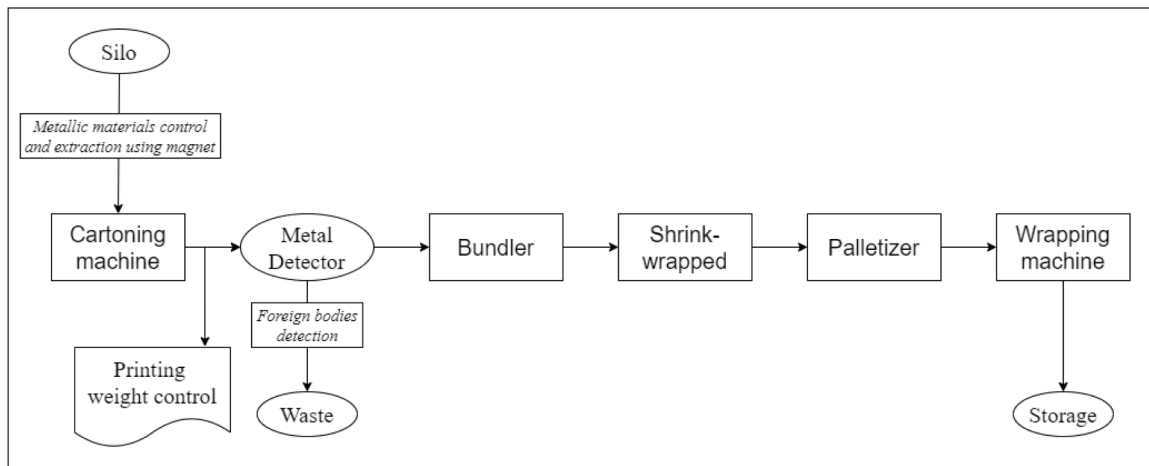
Silo

Metallic materials control and extraction using magnet

Cartoning machine

Metal Detector

Bundler

Shrink-wrapped

Palletizer

Wrapping machine

Printing weight control

Foreign bodies detection

Waste

Storage